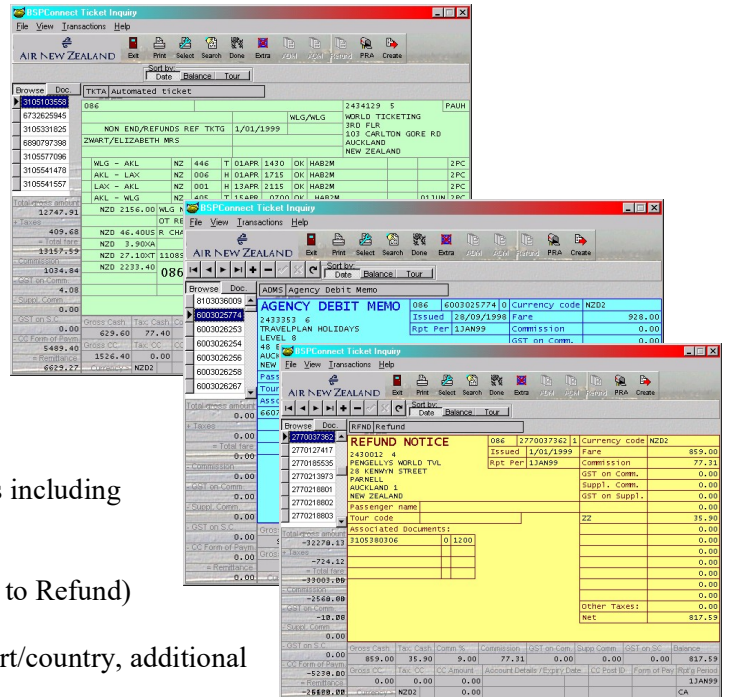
BSPConnect Ticket Inquiry
File View Transactions Help
AIR NEW ZEALAND
Exit Print Select Search Done Extra ADM ACM Refund PRA Create
Sort by: Date Balance Tour
Browse Doc.
TKTA Automated ticket
3105103558
6732625945
3105331825
6890797398
3105577096
3105541478
3105541557
086
2434129 5 PAUH
WLG/WLG
WORLD TICKETING
3RD FLR
103 CARLTON GORE RD
AUCKLAND
NEW ZEALAND
NON END/REFUNDS REF TKTG 1/01/1999
ZWART/ELIZABETH MRS

| WLG - AKL | NZ | 446 | T | 01APR | 1430 | OK | HAB2M | 2PC |
|---|---|---|---|---|---|---|---|---|
| AKL - LAX | NZ | 006 | H | 01APR | 1715 | OK | HAB2M | 2PC |
| LAX - AKL | NZ | 001 | H | 13APR | 2115 | OK | HAB2M | 2PC |
| AKL - WLG | NZ | | T | 15APR | 0700 | OK | HAB2M | 01JUN 2PC |

NZD 2156.00 WLG
OT RE
NZD 46.40US R CHA
NZD 3.90XA
NZD 27.10XT 11085
NZD 2233.40
086
Total gross amount 12747.91
+ Taxes 409.68
= Total fare 13157.59
- Commission 1034.84
- GST on Comm. 4.08
- Suppl. Comm. 0.00
- GST on S.C. 0.00
- CC Form of Paym 5489.40
= Remittance 6629.27
Gross Cash 629.60 Tax Cash 77.40
Gross CC 1526.40 Tax CC 0.00
Currency NZD2

BSPConnect Ticket Inquiry
File View Transactions Help
AIR NEW ZEALAND
Exit Print Select Search Done Extra ADM ACM Refund PRA Create
Sort by: Date Balance Tour
Browse Doc.
ADMS Agency Debit Memo
8103036009
6003025774
6003026253
6003026254
6003026256
6003026258
6003026267
AGENCY DEBIT MEMO
2433353 6
TRAVELPLAN HOLIDAYS
LEVEL 8
48 E
AUCK
NEW
086 6003025774 0 Currency code NZD2
Issued 28/09/1998 Fare 928.00
Rpt Per 1JAN99 Commission 0.00
GST on Comm. 0.00
Pass
Tour
Asso
6607
Total gross amount 0.00
+ Taxes 0.00
= Total fare 0.00
- Commission 0.00
- GST on Comm. 0.00
- Suppl. Comm. 0.00
- GST on S.C. 0.00
- CC Form of Paym 0.00
= Remittance 0.00

BSPConnect Ticket Inquiry
File View Transactions Help
AIR NEW ZEALAND
Exit Print Select Search Done Extra ADM ACM Refund PRA Create
Sort by: Date Balance Tour
Browse Doc.
RFND Refund
2770037362
2770127417
2770185535
2770213973
2770218801
2770218802
2770218803
REFUND NOTICE
2430012 4
PENGELLYS WORLD TVL
28 KENWYN STREET
PARNELL
AUCKLAND 1
NEW ZEALAND
086 2770037362 1 Currency code NZD2
Issued 1/01/1999 Fare 859.00
Rpt Per 1JAN99 Commission 77.31
GST on Comm. 0.00
Suppl. Comm. 0.00
GST on Suppl. 0.00
Passenger name 0.00
Tour code ZZ 35.90
Associated Documents: 0.00
3105380306 0 1200 0.00
0.00
0.00
0.00
0.00
0.00
Other Taxes: 0.00
Net 817.59
Total gross amount -32270.13
+ Taxes -724.12
= Total fare -33003.80
- Commission -2568.00
- GST on Comm. -10.00
- Suppl. Comm. 0.00
- GST on S.C. 0.00
- CC Form of Paym -5230.00
= Remittance -25180.00
Currency NZD2
Gross Cash 859.00 Tax Cash 35.90 Comm % 9.00 Commission 77.31 GST on Com. 0.00 Supp Comm 0.00 GST on SC 0.00 Balance 817.59
Gross CC Tax CC CC Amount Account Details / Expiry Date CC Post ID Form of Pay Rpt'g Period
0.00 0.00 0.00 0.00 1JAN99
CA

s including
to Refund)
rt/country, additional